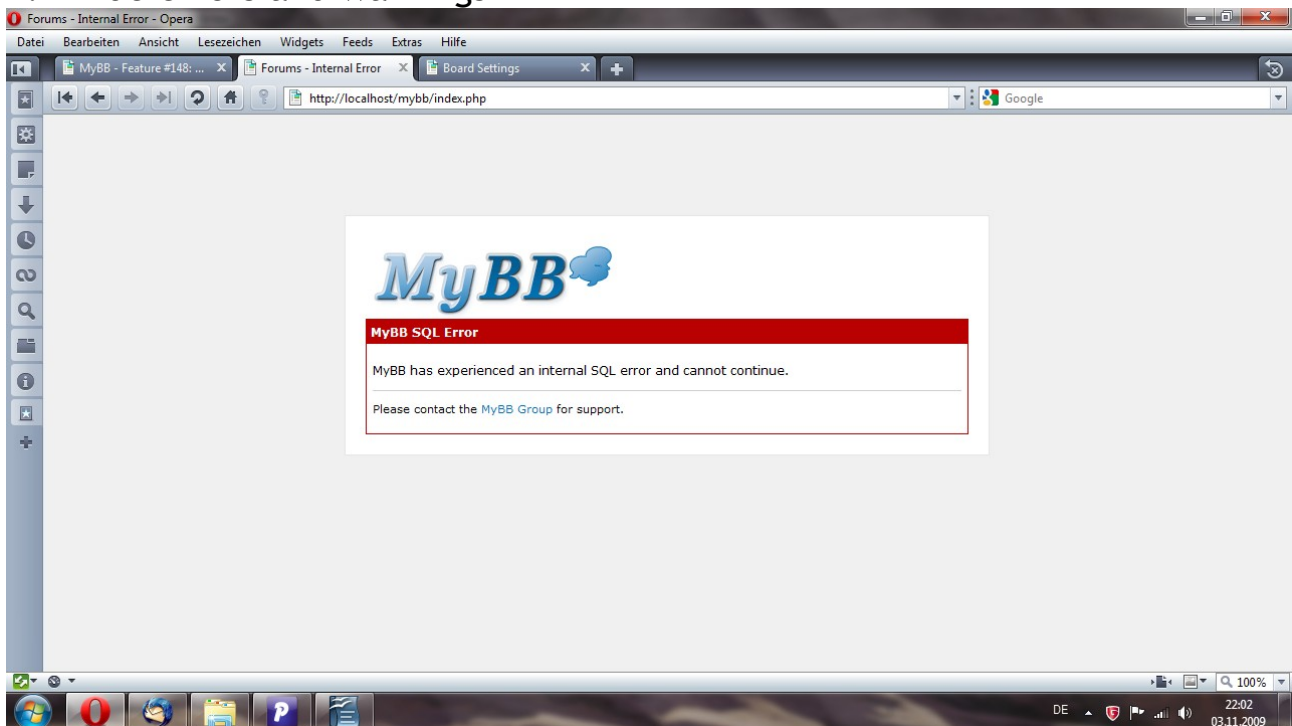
Forums - Internal Error - Opera

Datei Bearbeiten Ansicht Lesezeichen Widgets Feeds Extras Hilfe

MyBB - Feature #148: ... Forums - Internal Error Board Settings

http://localhost/mybb/index.php

Google

MyBB

MyBB SQL Error

MyBB has experienced an internal SQL error and cannot continue.

Please contact the MyBB Group for support.

100%

DE 22:02 03.11.2009